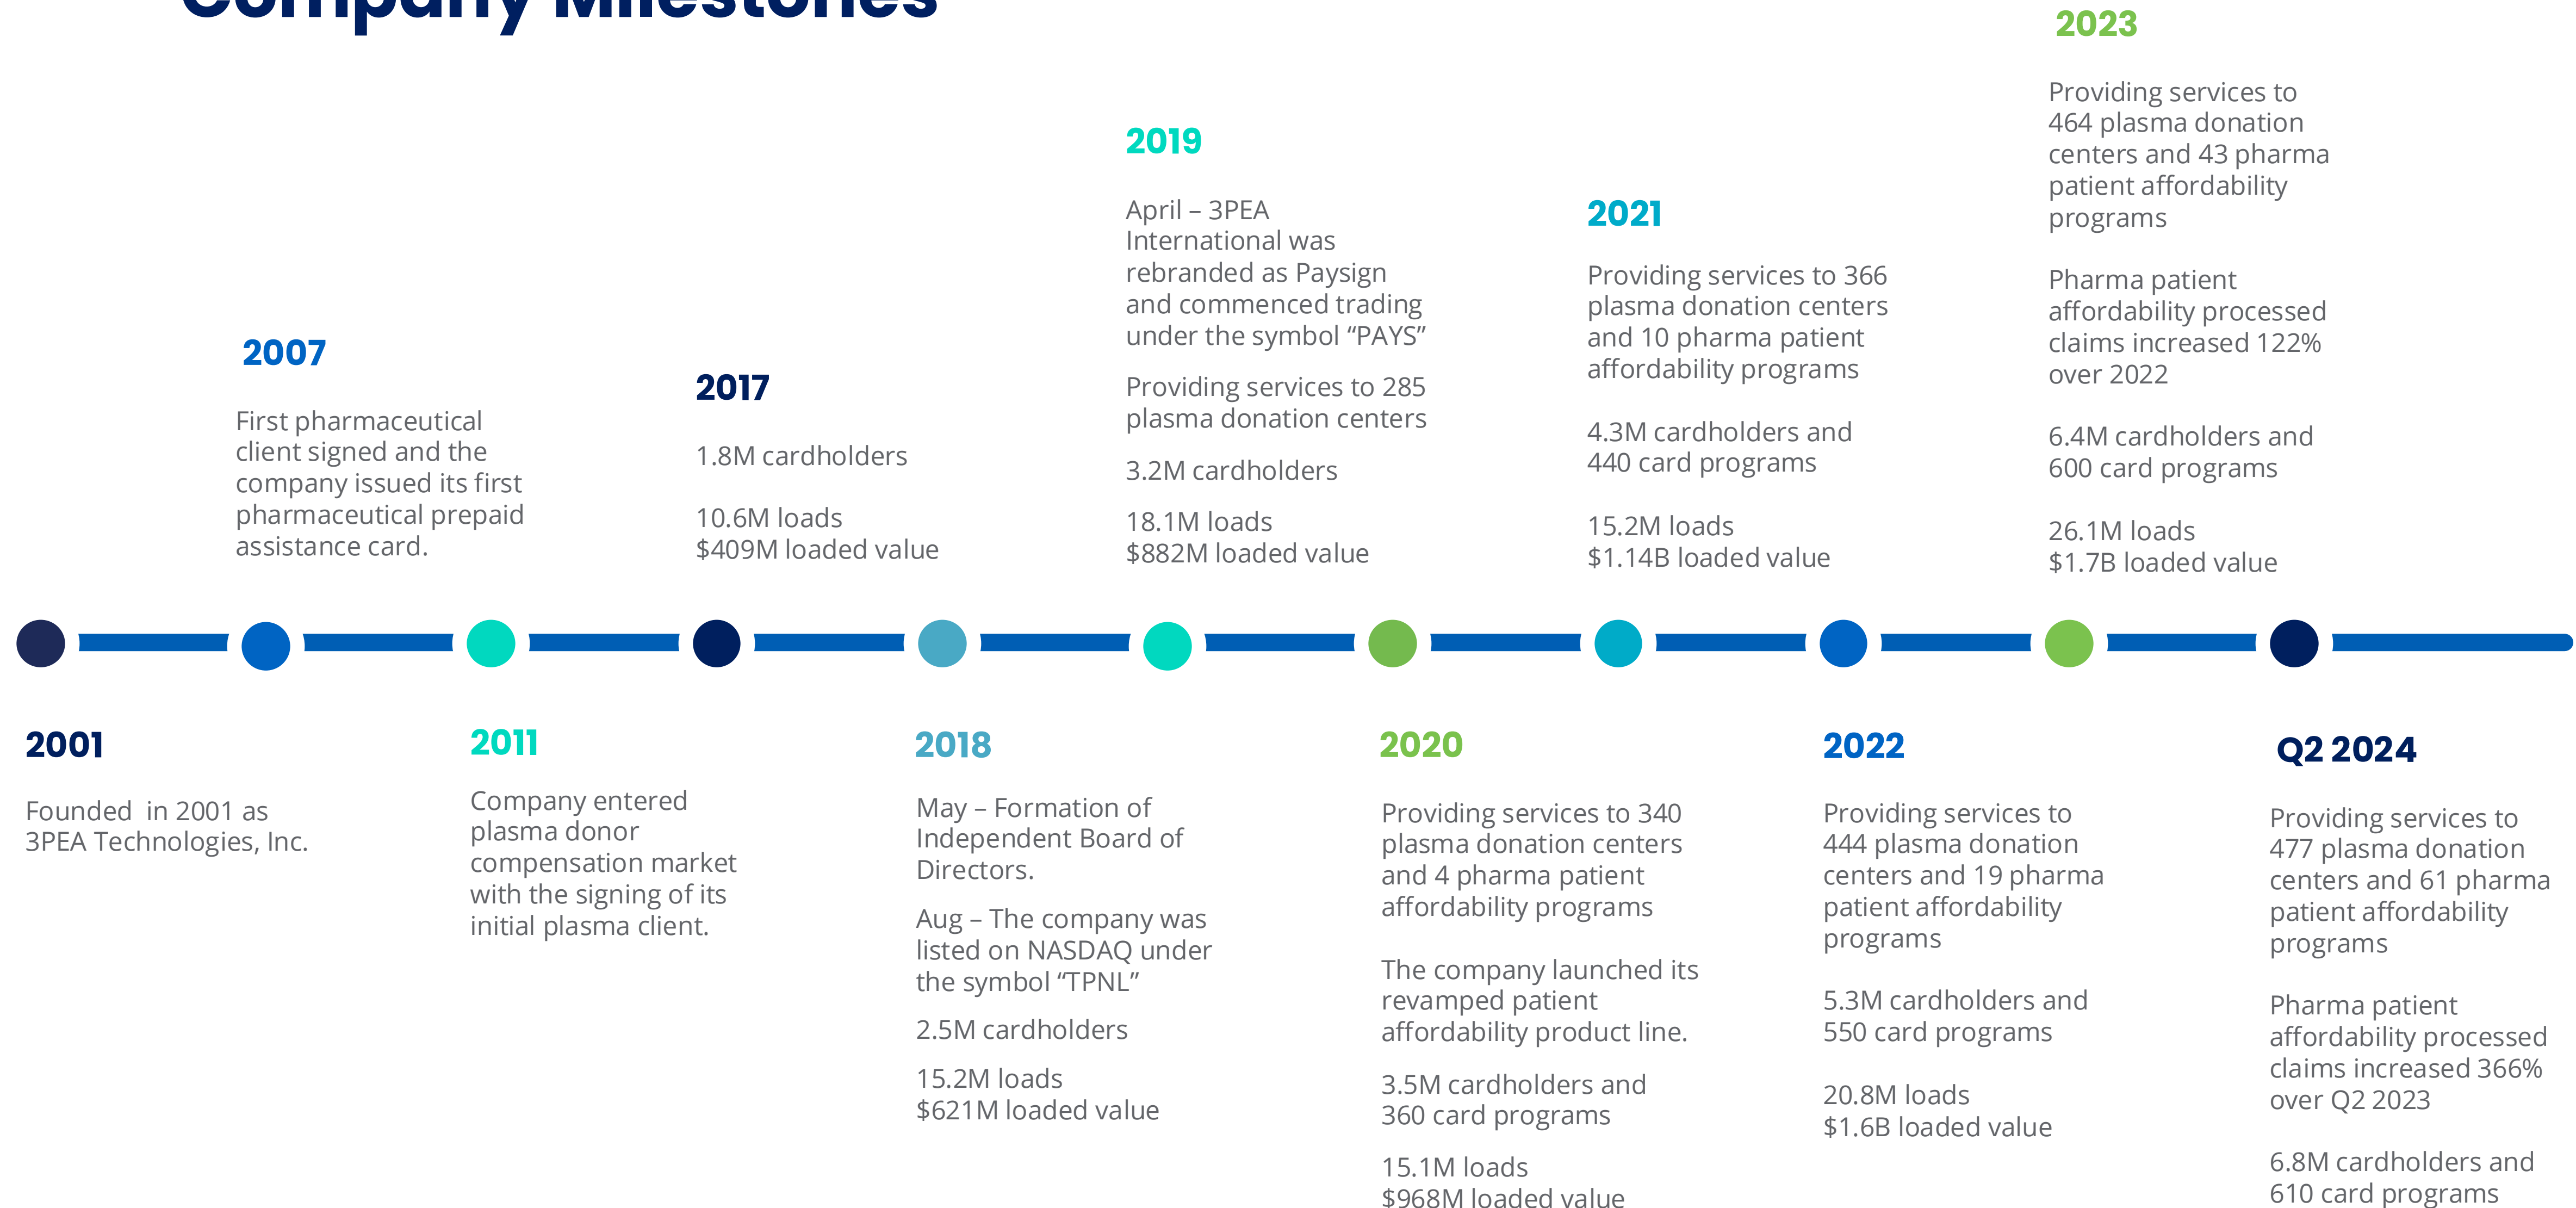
Company Milestones

2001

Founded in 2001 as 3PEA Technologies, Inc.

2007

First pharmaceutical client signed and the company issued its first pharmaceutical prepaid assistance card.

2011

Company entered plasma donor compensation market with the signing of its initial plasma client.

2017

1.8M cardholders

10.6M loads
$409M loaded value

2018

May – Formation of Independent Board of Directors.

Aug – The company was listed on NASDAQ under the symbol "TPNL"

2.5M cardholders

15.2M loads
$621M loaded value

2019

April – 3PEA International was rebranded as Paysign and commenced trading under the symbol "PAYS"

Providing services to 285 plasma donation centers

3.2M cardholders

18.1M loads
$882M loaded value

2020

Providing services to 340 plasma donation centers and 4 pharma patient affordability programs

The company launched its revamped patient affordability product line.

3.5M cardholders and 360 card programs

15.1M loads
$968M loaded value

2021

Providing services to 366 plasma donation centers and 10 pharma patient affordability programs

4.3M cardholders and 440 card programs

15.2M loads
$1.14B loaded value

2022

Providing services to 444 plasma donation centers and 19 pharma patient affordability programs

5.3M cardholders and 550 card programs

20.8M loads
$1.6B loaded value

2023

Providing services to 464 plasma donation centers and 43 pharma patient affordability programs

Pharma patient affordability processed claims increased 122% over 2022

6.4M cardholders and 600 card programs

26.1M loads
$1.7B loaded value

Q2 2024

Providing services to 477 plasma donation centers and 61 pharma patient affordability programs

Pharma patient affordability processed claims increased 366% over Q2 2023

6.8M cardholders and 610 card programs